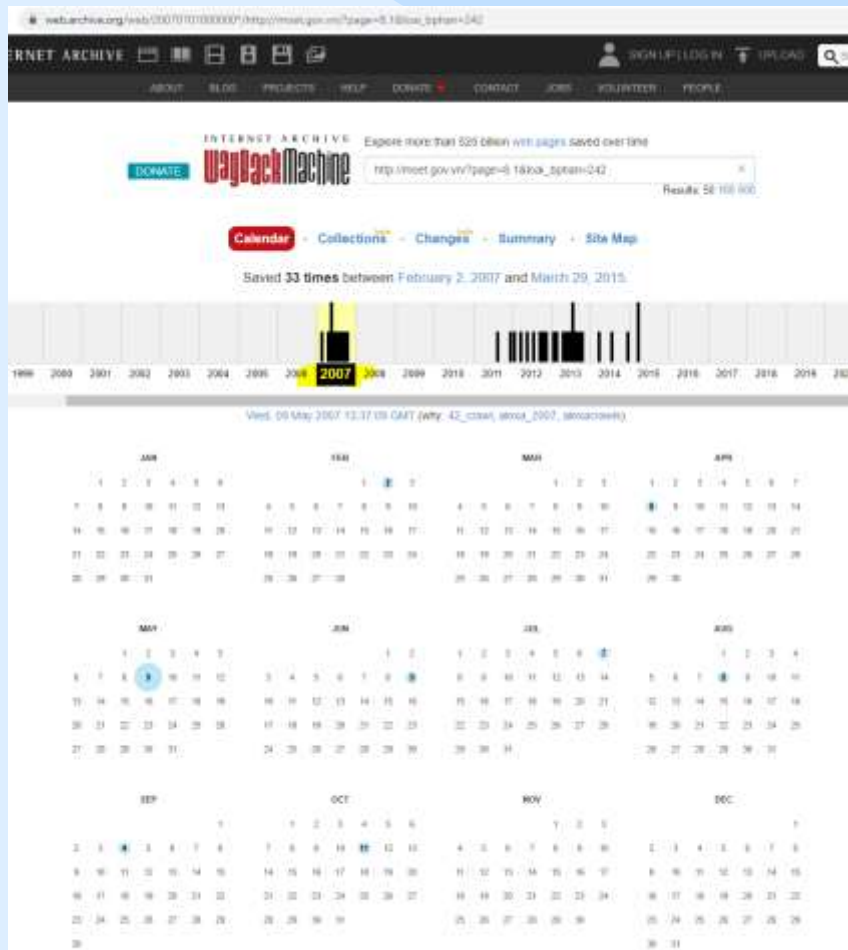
web.archive.org/web/20070701000000*/http://moet.gov.vn/?page=6.18&ok_bpfam=242

ERNET ARCHIVE

SIGN UP | LOG IN   UPLOAD

ABOUT   BLOG   PROJECTS   HELP   DONATE   CONTACT   JOBS   VOLUNTEER   PEOPLE

INTERNET ARCHIVE
WaybackMachine

DONATE

Explore more than 525 billion web pages saved over time

http://moet.gov.vn/?page=6.18&ok_bpfam=242

Results: 50 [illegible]

Calendar · Collections · Changes · Summary · Site Map

Saved 33 times between February 2, 2007 and March 29, 2015.

1999 2000 2001 2002 2003 2004 2005 2006 2007 2008 2009 2010 2011 2012 2013 2014 2015 2016 2017 2018 2019 202

Wed, 09 May 2007 12:37:09 GMT (why: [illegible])

JAN
1 2 3 4 5 6
7 8 9 10 11 12 13
14 15 16 17 18 19 20
21 22 23 24 25 26 27
28 29 30 31

FEB
1 2 3
4 5 6 7 8 9 10
11 12 13 14 15 16 17
18 19 20 21 22 23 24
25 26 27 28

MAR
1 2 3
4 5 6 7 8 9 10
11 12 13 14 15 16 17
18 19 20 21 22 23 24
25 26 27 28 29 30 31

APR
1 2 3 4 5 6 7
8 9 10 11 12 13 14
15 16 17 18 19 20 21
22 23 24 25 26 27 28
29 30

MAY
1 2 3 4 5
6 7 8 9 10 11 12
13 14 15 16 17 18 19
20 21 22 23 24 25 26
27 28 29 30 31

JUN
1 2
3 4 5 6 7 8 9
10 11 12 13 14 15 16
17 18 19 20 21 22 23
24 25 26 27 28 29 30

JUL
1 2 3 4 5 6 7
8 9 10 11 12 13 14
15 16 17 18 19 20 21
22 23 24 25 26 27 28
29 30 31

AUG
1 2 3 4
5 6 7 8 9 10 11
12 13 14 15 16 17 18
19 20 21 22 23 24 25
26 27 28 29 30 31

SEP
1
2 3 4 5 6 7 8
9 10 11 12 13 14 15
16 17 18 19 20 21 22
23 24 25 26 27 28 29
30

OCT
1 2 3 4 5 6
7 8 9 10 11 12 13
14 15 16 17 18 19 20
21 22 23 24 25 26 27
28 29 30 31

NOV
1 2 3
4 5 6 7 8 9 10
11 12 13 14 15 16 17
18 19 20 21 22 23 24
25 26 27 28 29 30

DEC
1
2 3 4 5 6 7 8
9 10 11 12 13 14 15
16 17 18 19 20 21 22
23 24 25 26 27 28 29
30 31